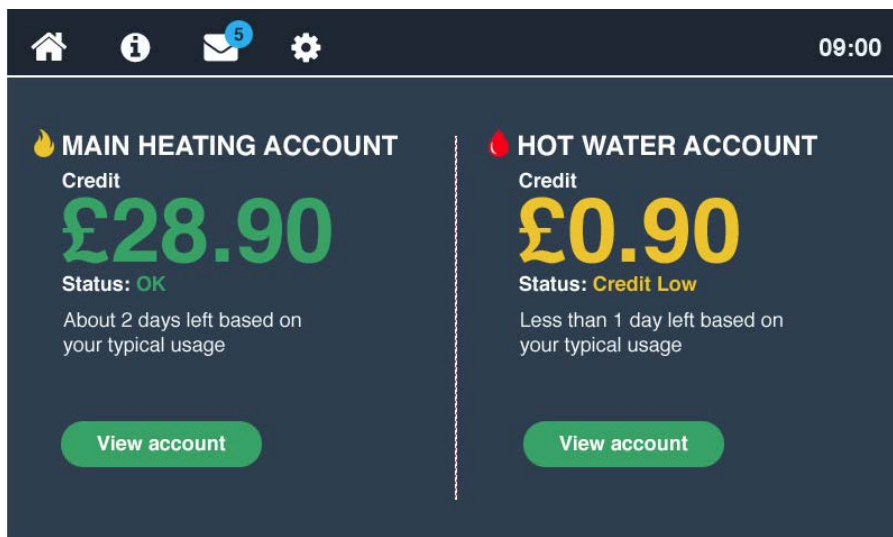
5

09:00

MAIN HEATING ACCOUNT
Credit
£28.90
Status: OK
About 2 days left based on your typical usage

View account

HOT WATER ACCOUNT
Credit
£0.90
Status: Credit Low
Less than 1 day left based on your typical usage

View account